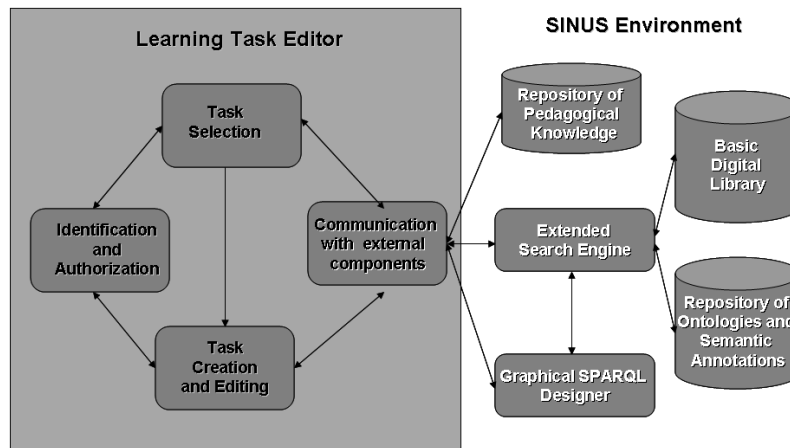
Learning Task Editor

Task Selection

Identification and Authorization

Communication with external components

Task Creation and Editing

SINUS Environment

Repository of Pedagogical Knowledge

Basic Digital Library

Extended Search Engine

Repository of Ontologies and Semantic Annotations

Graphical SPARQL Designer